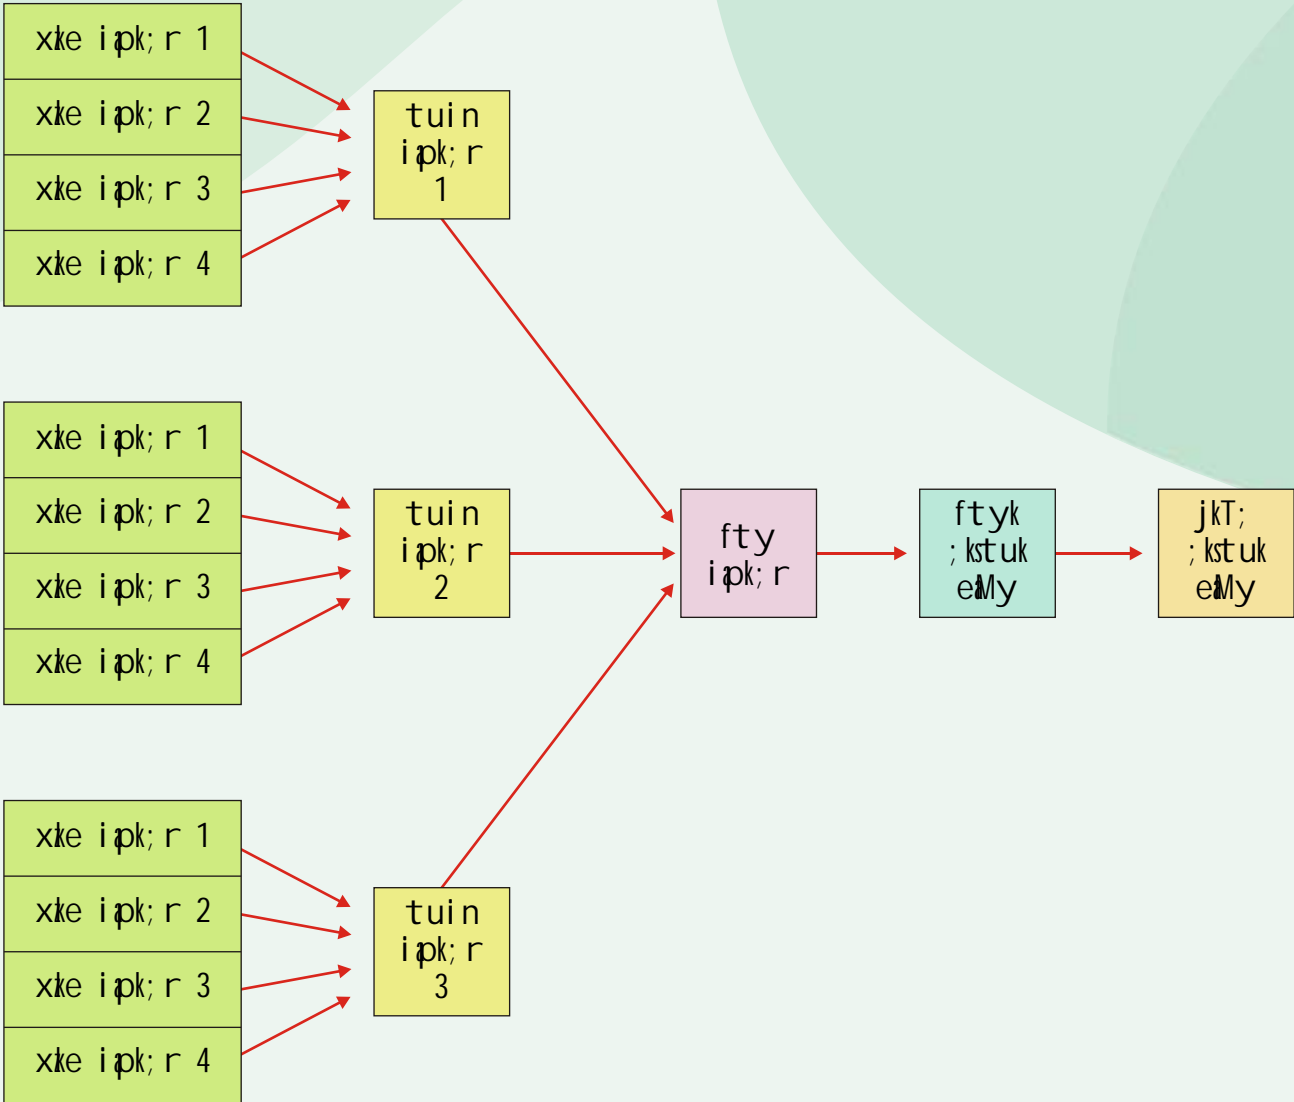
xke iapk;r 1
xke iapk;r 2
xke iapk;r 3
xke iapk;r 4

tuin iapk;r 1

xke iapk;r 1
xke iapk;r 2
xke iapk;r 3
xke iapk;r 4

tuin iapk;r 2

fty iapk;r

ftyk ;kstuk eaMy

jkT; ;kstuk eaMy

xke iapk;r 1
xke iapk;r 2
xke iapk;r 3
xke iapk;r 4

tuin iapk;r 3